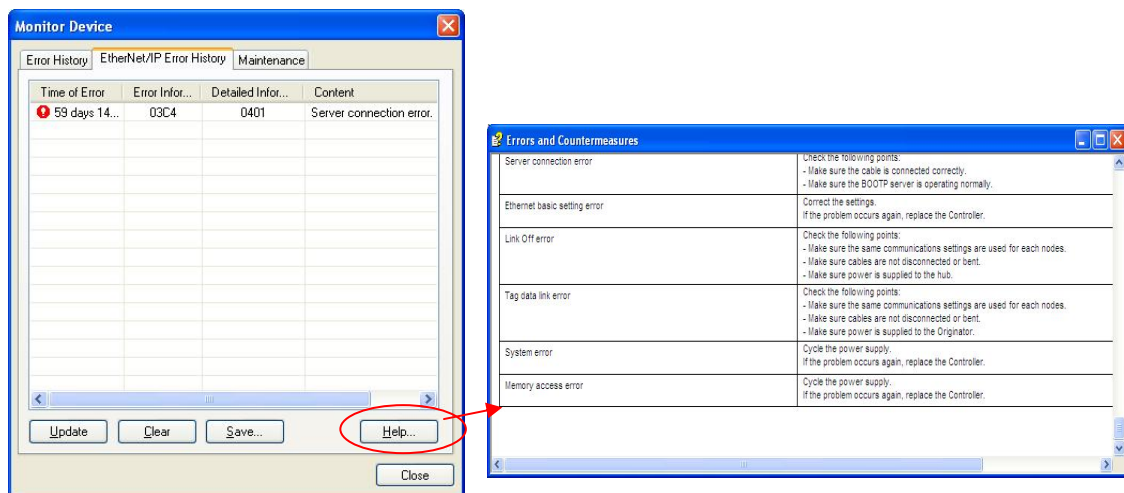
Monitor Device

Error History | EtherNet/IP Error History | Maintenance

| Time of Error | Error Infor... | Detailed Infor... | Content |
|---|---|---|---|
| 59 days 14... | 03C4 | 0401 | Server connection error. |

Update | Clear | Save... | Help...

Close

Errors and Countermeasures

| | |
|---|---|
| Server connection error | Check the following points: - Make sure the cable is connected correctly. - Make sure the BOOTP server is operating normally. |
| Ethernet basic setting error | Correct the settings. If the problem occurs again, replace the Controller. |
| Link Off error | Check the following points: - Make sure the same communications settings are used for each nodes. - Make sure cables are not disconnected or bent. - Make sure power is supplied to the hub. |
| Tag data link error | Check the following points: - Make sure the same communications settings are used for each nodes. - Make sure cables are not disconnected or bent. - Make sure power is supplied to the Originator. |
| System error | Cycle the power supply. If the problem occurs again, replace the Controller. |
| Memory access error | Cycle the power supply. If the problem occurs again, replace the Controller. |